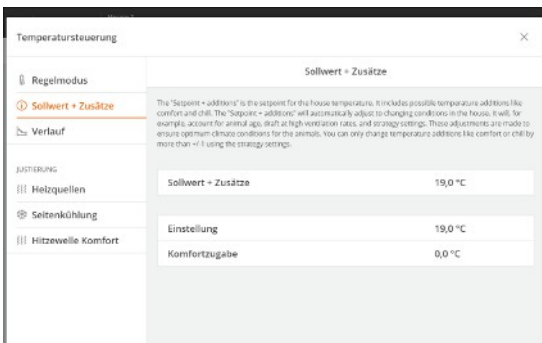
Temperatursteuerung

×

Regelmodus

Sollwert + Zusätze

Verlauf

JUSTIERUNG

Heizquellen

Seitenkühlung

Hitzewelle Komfort

Sollwert + Zusätze

The "Setpoint + additions" is the setpoint for the house temperature. It includes possible temperature additions like comfort and chill. The "Setpoint + additions" will automatically adjust to changing conditions in the house. It will, for example, account for animal age, draft at high ventilation rates, and strategy settings. These adjustments are made to ensure optimum climate conditions for the animals. You can only change temperature additions like comfort or chill by more than +/-1 using the strategy settings.

| Sollwert + Zusätze | 19,0 °C |
|---|---|

| Einstellung | 19,0 °C |
|---|---|
| Komfortzugabe | 0,0 °C |